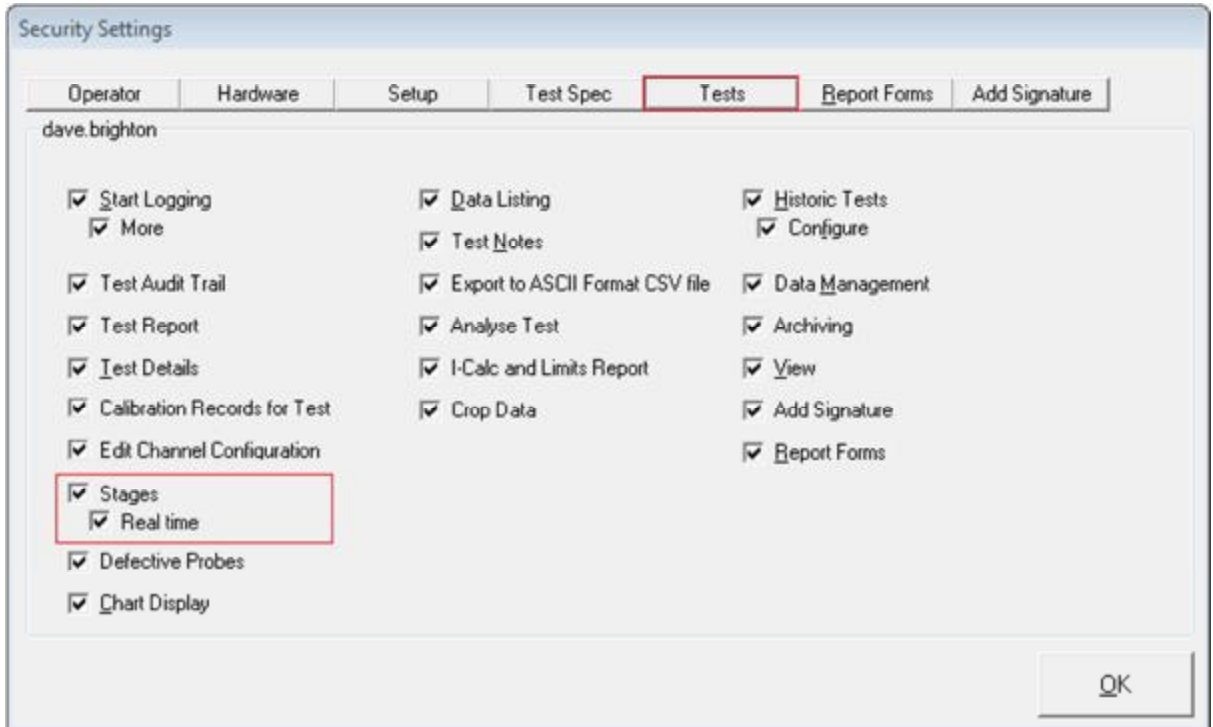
Security Settings

Operator | Hardware | Setup | Test Spec | Tests | Report Forms | Add Signature

dave.brighton

☑ Start Logging
☑ More
☑ Test Audit Trail
☑ Test Report
☑ Test Details
☑ Calibration Records for Test
☑ Edit Channel Configuration
☑ Stages
☑ Real time
☑ Defective Probes
☑ Chart Display

☑ Data Listing
☑ Test Notes
☑ Export to ASCII Format CSV file
☑ Analyse Test
☑ I-Calc and Limits Report
☑ Crop Data

☑ Historic Tests
☑ Configure
☑ Data Management
☑ Archiving
☑ View
☑ Add Signature
☑ Report Forms

OK